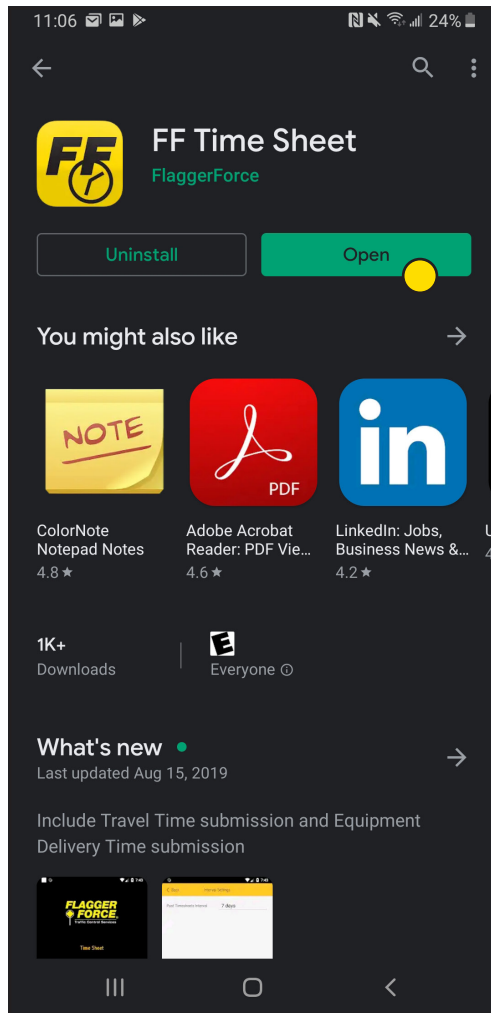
11:06

24%

FF

FF Time Sheet

FlaggerForce

Uninstall

Open

You might also like

NOTE

PDF

in

ColorNote Notepad Notes
4.8 ★

Adobe Acrobat Reader: PDF Vie...
4.6 ★

LinkedIn: Jobs, Business News &...
4.2 ★

1K+
Downloads

E

Everyone ⓘ

What's new •
Last updated Aug 15, 2019

Include Travel Time submission and Equipment Delivery Time submission

FLAGGER FORCE
Traffic Control Services

Time Sheet

7 days